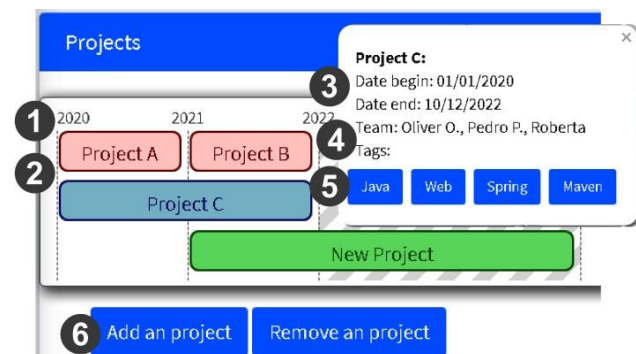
Projects

1
2020
2021
2022
2
Project A
Project B
Project C
New Project

×
Project C:
3
Date begin: 01/01/2020
Date end: 10/12/2022
4
Team: Oliver O., Pedro P., Roberta
Tags:
5
Java
Web
Spring
Maven

6
Add an project
Remove an project